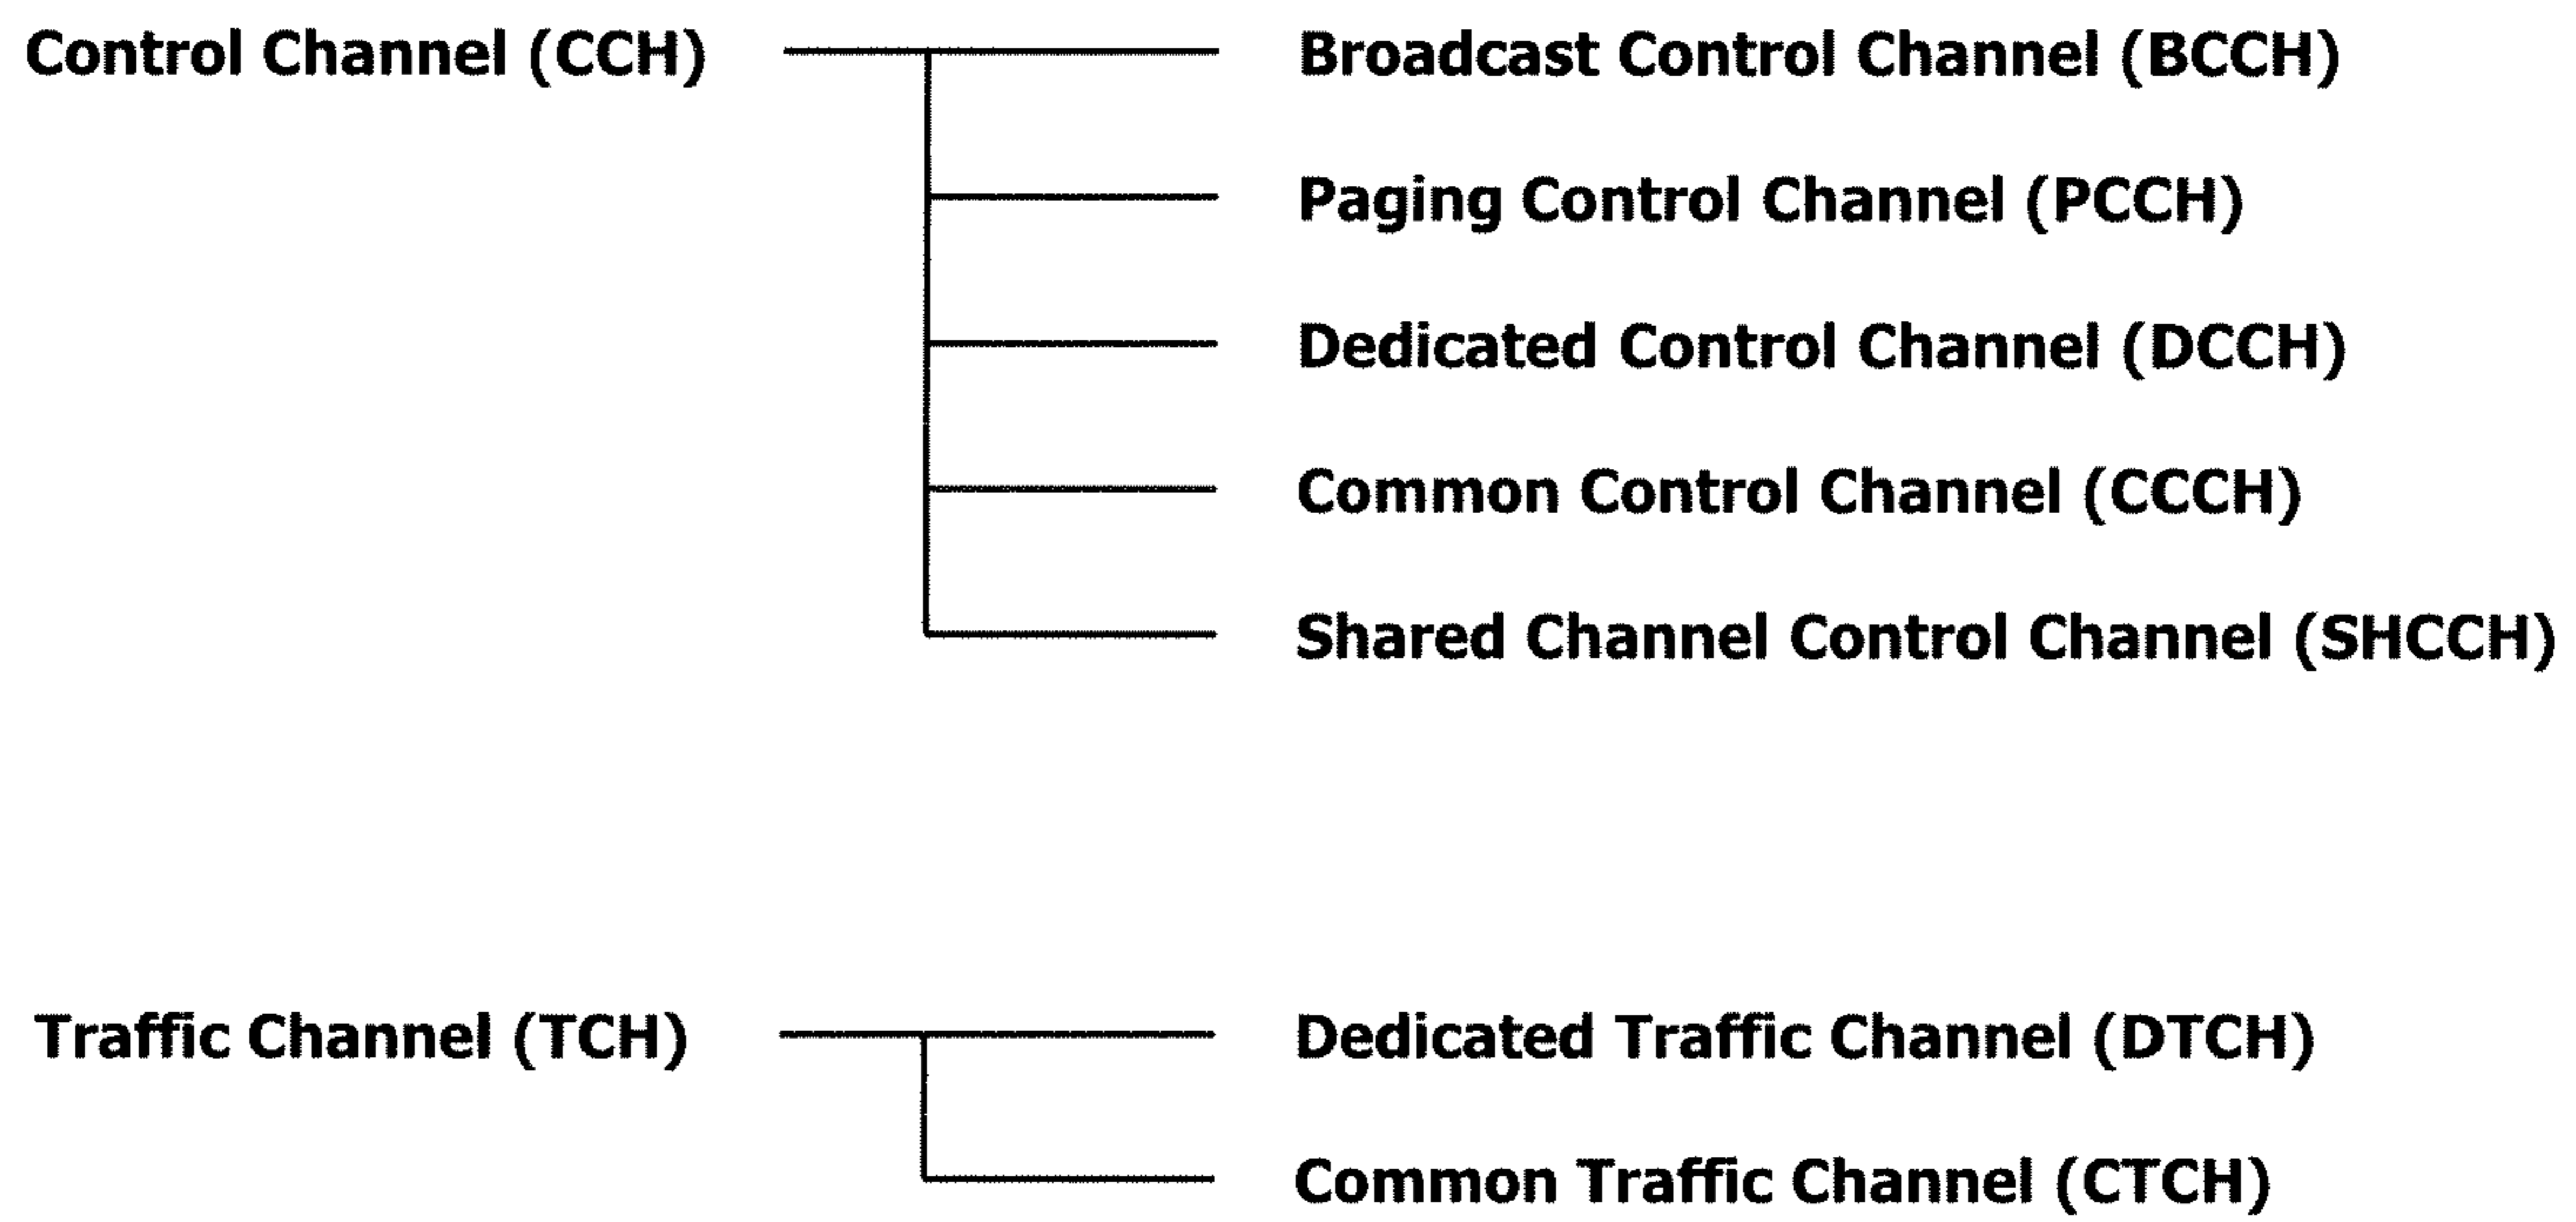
Control Channel (CCH)

Broadcast Control Channel (BCCH)

Paging Control Channel (PCCH)

Dedicated Control Channel (DCCH)

Common Control Channel (CCCH)

Shared Channel Control Channel (SHCCH)

Traffic Channel (TCH)

Dedicated Traffic Channel (DTCH)

Common Traffic Channel (CTCH)